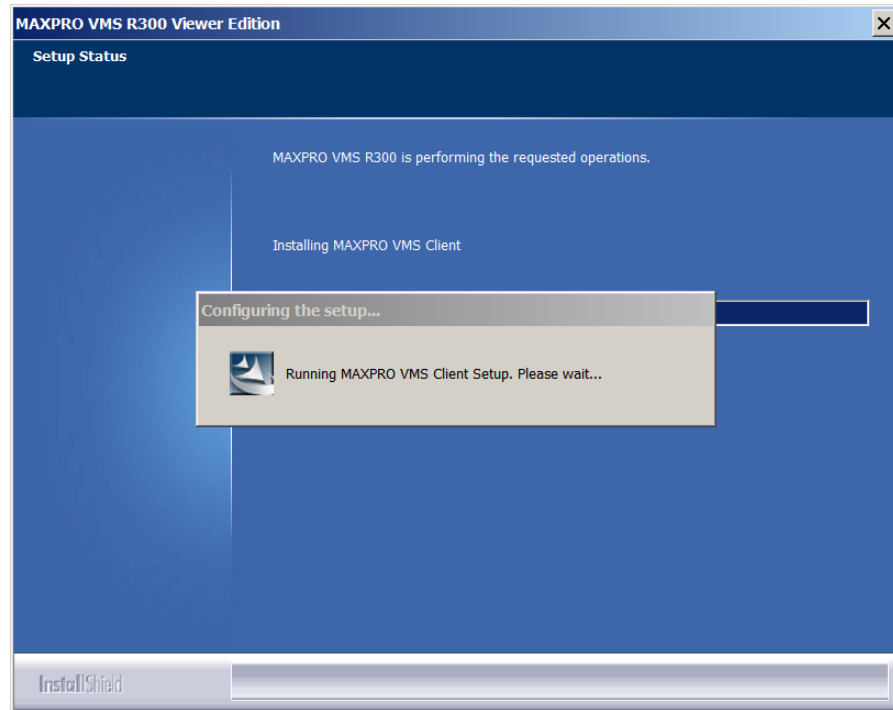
MAXPRO VMS R300 Viewer Edition

Setup Status

MAXPRO VMS R300 is performing the requested operations.

Installing MAXPRO VMS Client

Configuring the setup...

Running MAXPRO VMS Client Setup. Please wait...

InstallShield